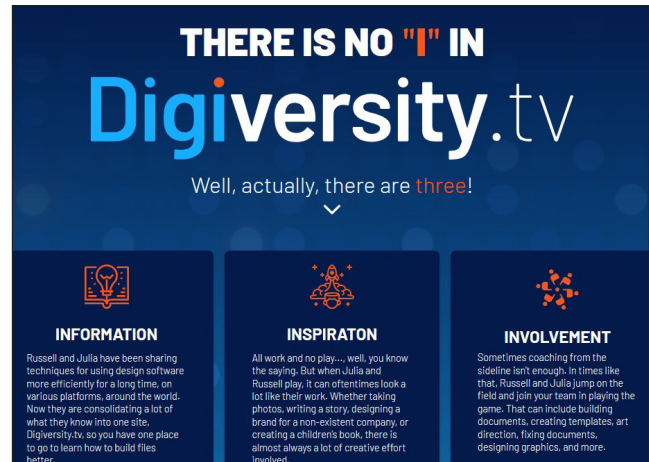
THERE IS NO "I" IN

Digiversity.tv

Well, actually, there are three!

INFORMATION

Russell and Julia have been sharing techniques for using design software more efficiently for a long time, on various platforms, around the world. Now they are consolidating a lot of what they know into one site, Digiversity.tv, so you have one place to go to learn how to build files better

INSPIRATON

All work and no play…, well, you know the saying. But when Julia and Russell play, it can oftentimes look a lot like their work. Whether taking photos, writing a story, designing a brand for a non-existent company, or creating a children's book, there is almost always a lot of creative effort involved

INVOLVEMENT

Sometimes coaching from the sideline isn't enough. In times like that, Russell and Julia jump on the field and join your team in playing the game. That can include building documents, creating templates, art direction, fixing documents, designing graphics, and more.